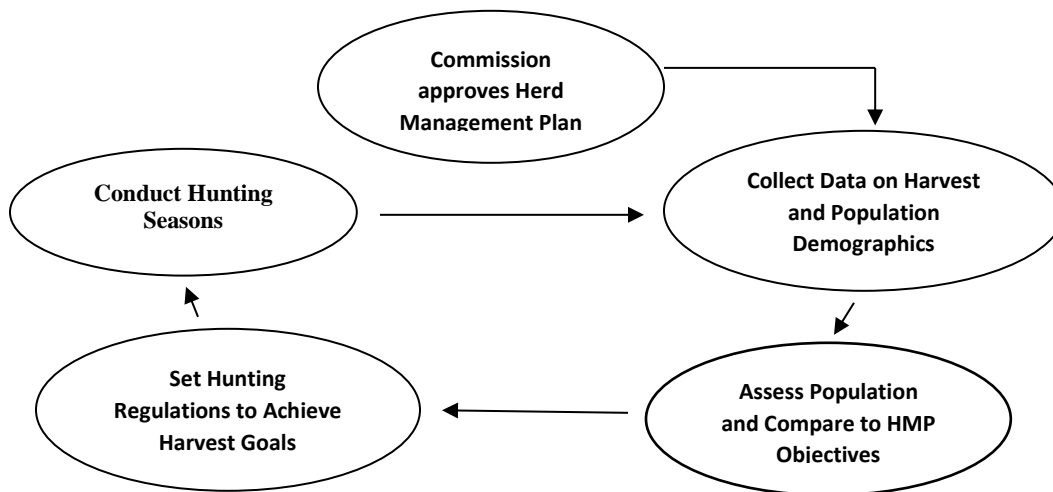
Commission approves Herd Management Plan

Collect Data on Harvest and Population Demographics

Assess Population and Compare to HMP Objectives

Set Hunting Regulations to Achieve Harvest Goals

Conduct Hunting Seasons